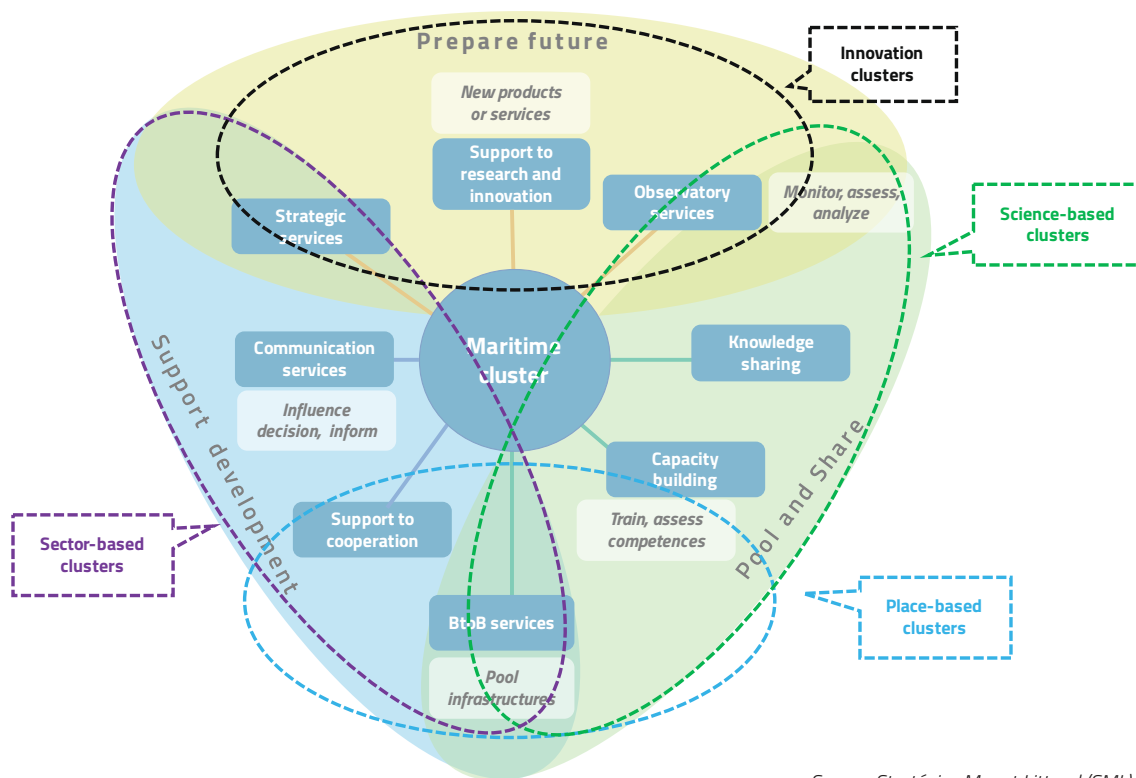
Prepare future

Innovation clusters

New products or services

Support to research and innovation

Observatory services

Monitor, assess, analyze

Science-based clusters

Strategic services

Support development

Communication services

Influence decision, inform

Maritime cluster

Knowledge sharing

Capacity building

Train, assess competences

Pool and Share

Sector-based clusters

Support to cooperation

BtoB services

Pool infrastructures

Place-based clusters

Source: Stratégies Mer et Littoral (SML)